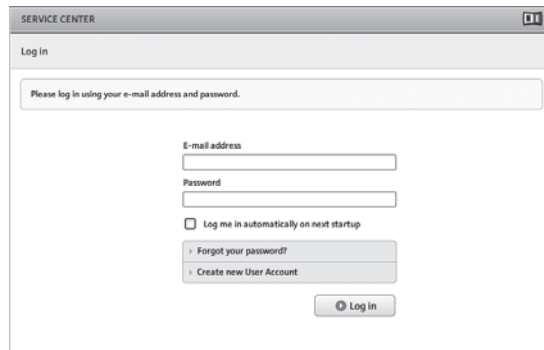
SERVICE CENTER

Log in

Please log in using your e-mail address and password.

E-mail address

Password

Log me in automatically on next startup

Forgot your password?

Create new User Account

Log in